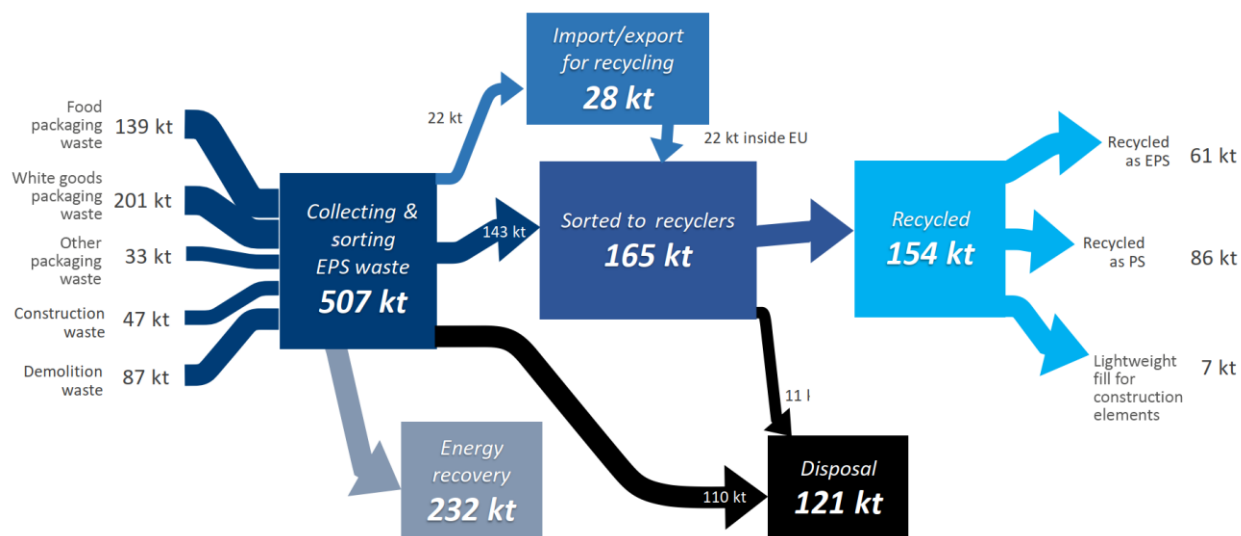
Food packaging waste 139 kt

White goods packaging waste 201 kt

Other packaging waste 33 kt

Construction waste 47 kt

Demolition waste 87 kt

Collecting & sorting EPS waste 507 kt

22 kt

Import/export for recycling 28 kt

22 kt inside EU

143 kt

Sorted to recyclers 165 kt

Recycled 154 kt

Recycled as EPS 61 kt

Recycled as PS 86 kt

Lightweight fill for construction elements 7 kt

11 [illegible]

Energy recovery 232 kt

110 kt

Disposal 121 kt